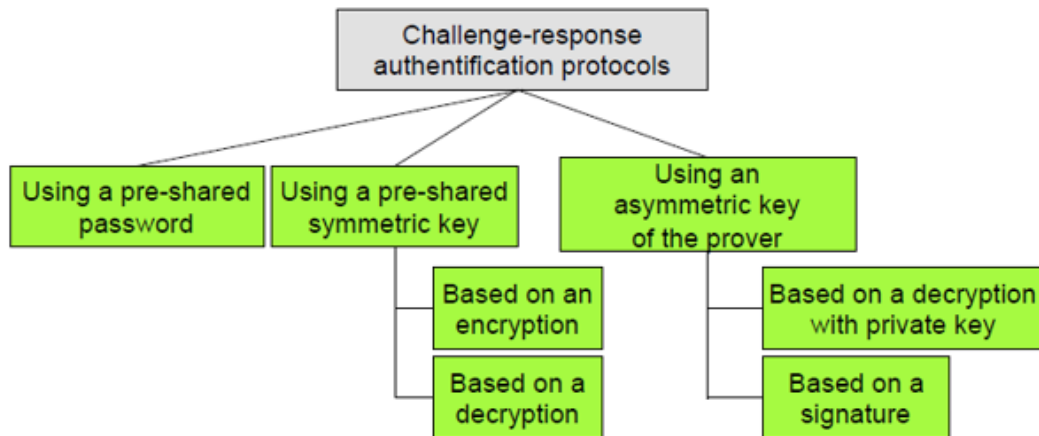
Challenge-response authentification protocols

Using a pre-shared password

Using a pre-shared symmetric key

Based on an encryption

Based on a decryption

Using an asymmetric key of the prover

Based on a decryption with private key

Based on a signature